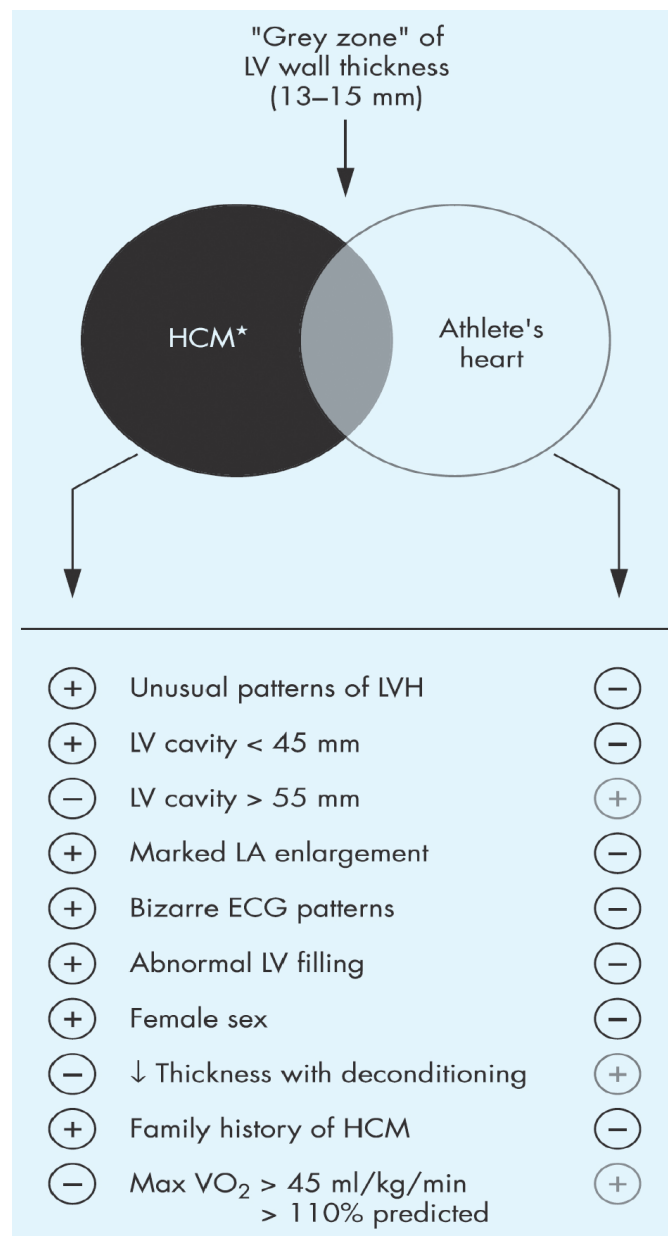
"Grey zone" of LV wall thickness (13–15 mm)

HCM*

Athlete's heart

| | | |
|---|---|---|
| + | Unusual patterns of LVH | − |
| + | LV cavity < 45 mm | − |
| − | LV cavity > 55 mm | + |
| + | Marked LA enlargement | − |
| + | Bizarre ECG patterns | − |
| + | Abnormal LV filling | − |
| + | Female sex | − |
| − | ↓ Thickness with deconditioning | + |
| + | Family history of HCM | − |
| − | Max $VO_2$ > 45 ml/kg/min > 110% predicted | + |